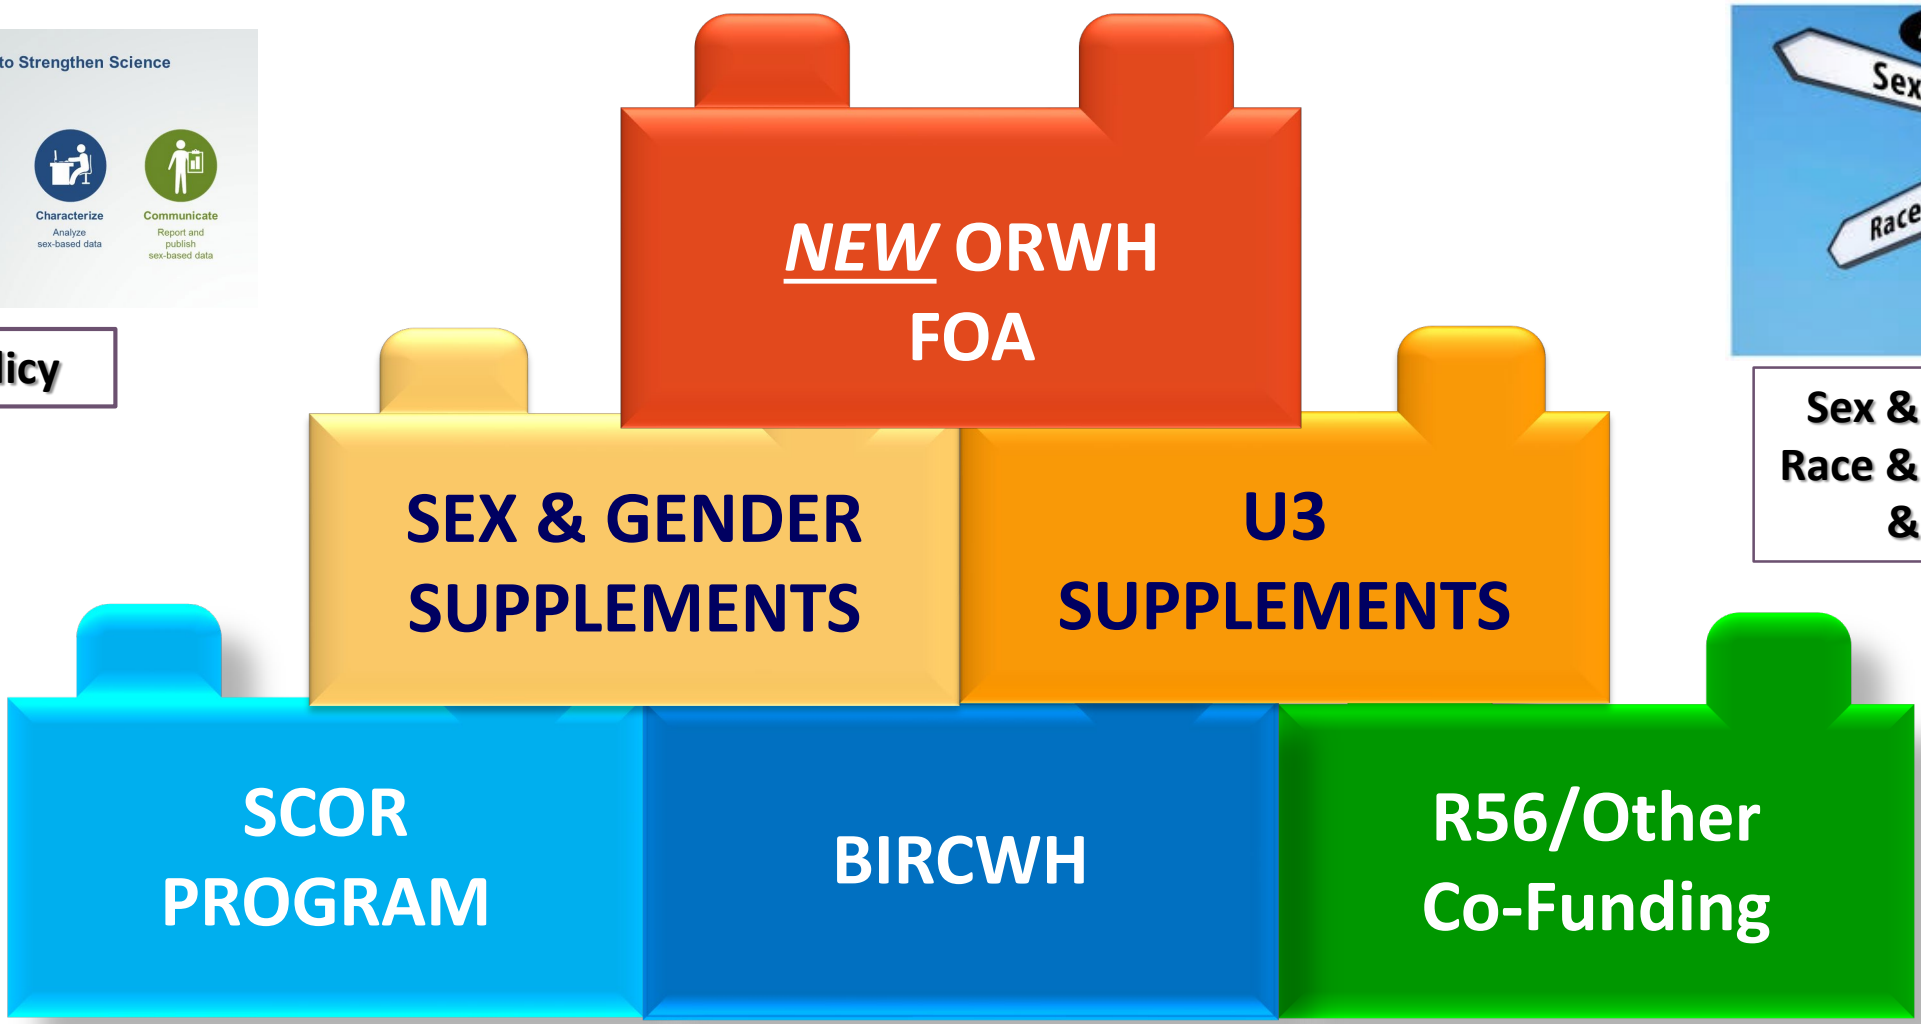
to Strengthen Science

Characterize
Analyze sex-based data

Communicate
Report and publish sex-based data

licy

Sex
Race

Sex &
Race &
&

*NEW* ORWH FOA

SEX & GENDER SUPPLEMENTS

U3 SUPPLEMENTS

SCOR PROGRAM

BIRCWH

R56/Other Co-Funding